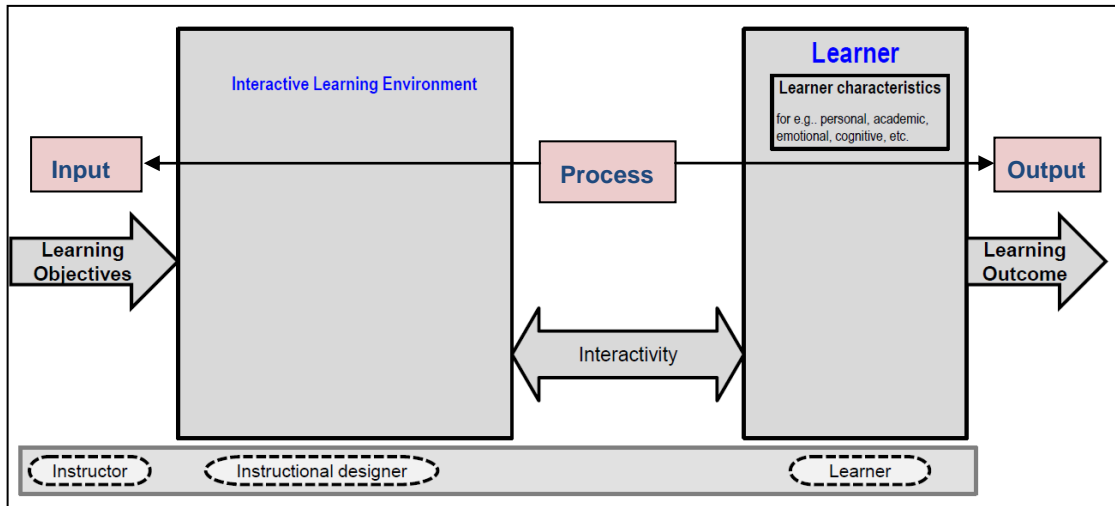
Interactive Learning Environment

Learner

Learner characteristics

for e.g.. personal, academic, emotional, cognitive, etc.

Input

Process

Output

Learning Objectives

Learning Outcome

Interactivity

Instructor

Instructional designer

Learner